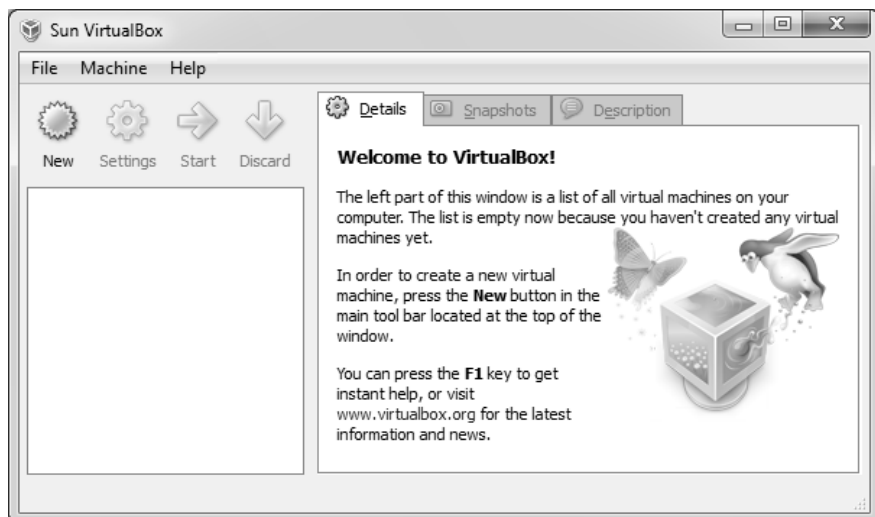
Sun VirtualBox

File Machine Help

New Settings Start Discard

Details Snapshots Description

**Welcome to VirtualBox!**

The left part of this window is a list of all virtual machines on your computer. The list is empty now because you haven't created any virtual machines yet.

In order to create a new virtual machine, press the **New** button in the main tool bar located at the top of the window.

You can press the **F1** key to get instant help, or visit www.virtualbox.org for the latest information and news.